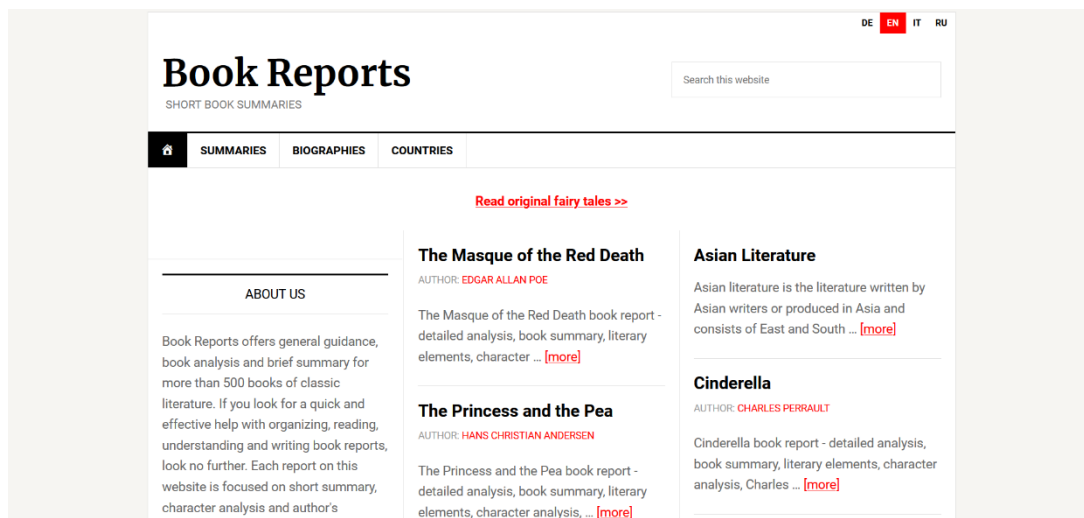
DE EN IT RU

Book Reports
SHORT BOOK SUMMARIES

Search this website

SUMMARIES BIOGRAPHIES COUNTRIES

Read original fairy tales >>

ABOUT US

Book Reports offers general guidance, book analysis and brief summary for more than 500 books of classic literature. If you look for a quick and effective help with organizing, reading, understanding and writing book reports, look no further. Each report on this website is focused on short summary, character analysis and author's

The Masque of the Red Death
AUTHOR: EDGAR ALLAN POE

The Masque of the Red Death book report - detailed analysis, book summary, literary elements, character … [more]

The Princess and the Pea
AUTHOR: HANS CHRISTIAN ANDERSEN

The Princess and the Pea book report - detailed analysis, book summary, literary elements, character analysis, … [more]

Asian Literature

Asian literature is the literature written by Asian writers or produced in Asia and consists of East and South … [more]

Cinderella
AUTHOR: CHARLES PERRAULT

Cinderella book report - detailed analysis, book summary, literary elements, character analysis, Charles … [more]